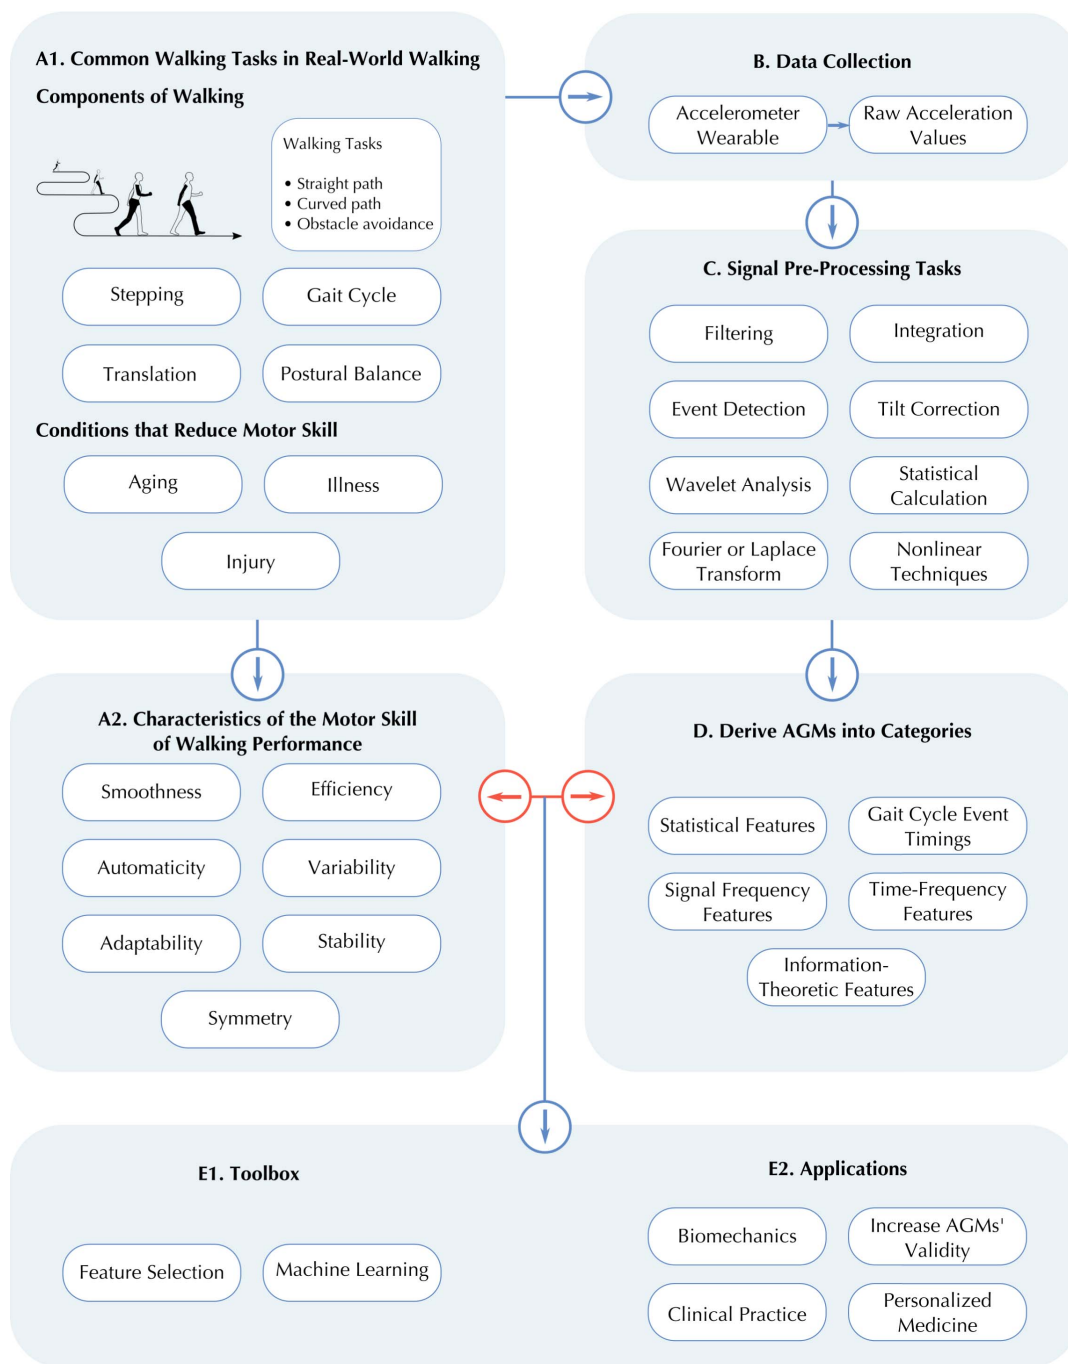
A1. Common Walking Tasks in Real-World Walking

Components of Walking

Walking Tasks

• Straight path
• Curved path
• Obstacle avoidance

Stepping

Gait Cycle

Translation

Postural Balance

Conditions that Reduce Motor Skill

Aging

Illness

Injury

B. Data Collection

Accelerometer Wearable

Raw Acceleration Values

C. Signal Pre-Processing Tasks

Filtering

Integration

Event Detection

Tilt Correction

Wavelet Analysis

Statistical Calculation

Fourier or Laplace Transform

Nonlinear Techniques

A2. Characteristics of the Motor Skill of Walking Performance

Smoothness

Efficiency

Automaticity

Variability

Adaptability

Stability

Symmetry

D. Derive AGMs into Categories

Statistical Features

Gait Cycle Event Timings

Signal Frequency Features

Time-Frequency Features

Information-Theoretic Features

E1. Toolbox

Feature Selection

Machine Learning

E2. Applications

Biomechanics

Increase AGMs' Validity

Clinical Practice

Personalized Medicine